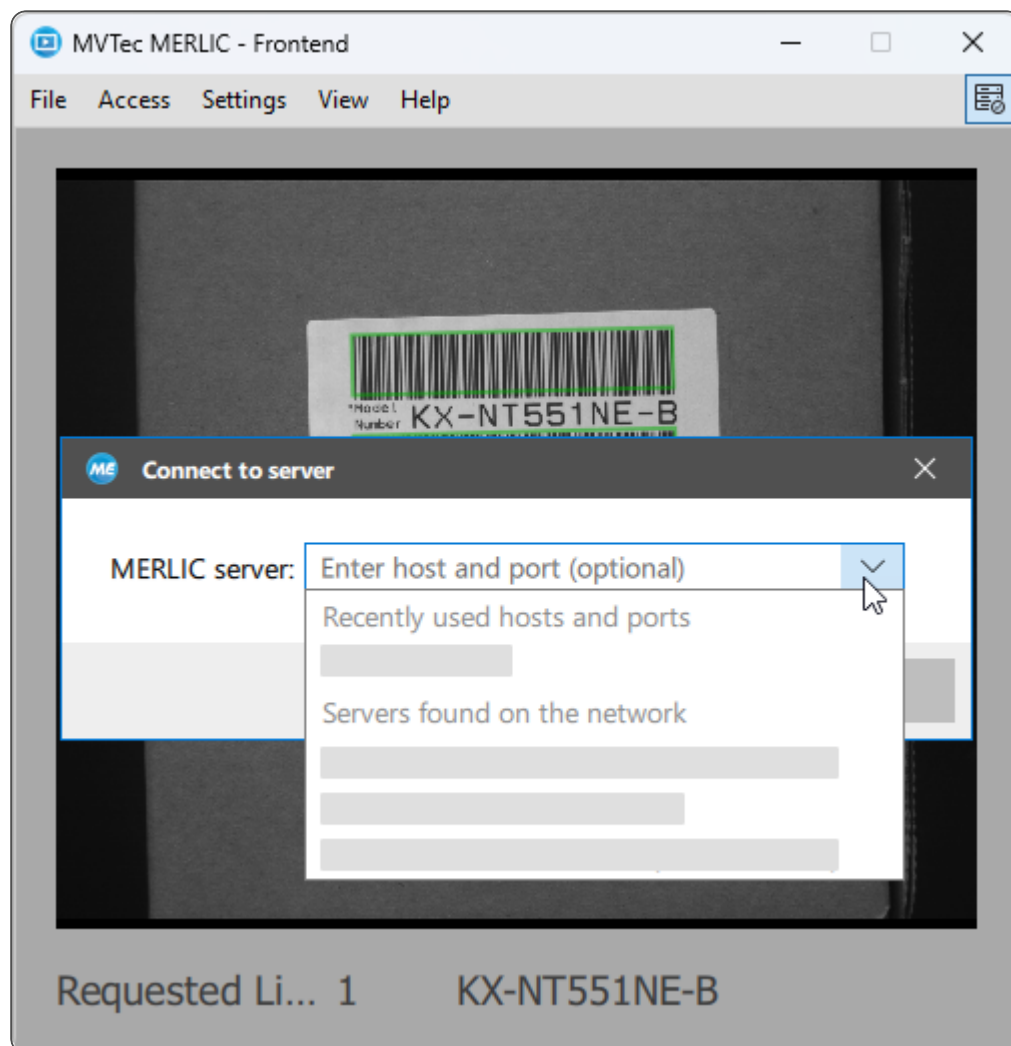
MVTec MERLIC - Frontend

File Access Settings View Help

*Model Number KX-NT551NE-B

ME Connect to server

MERLIC server: Enter host and port (optional)

Recently used hosts and ports

Servers found on the network

Requested Li... 1 KX-NT551NE-B